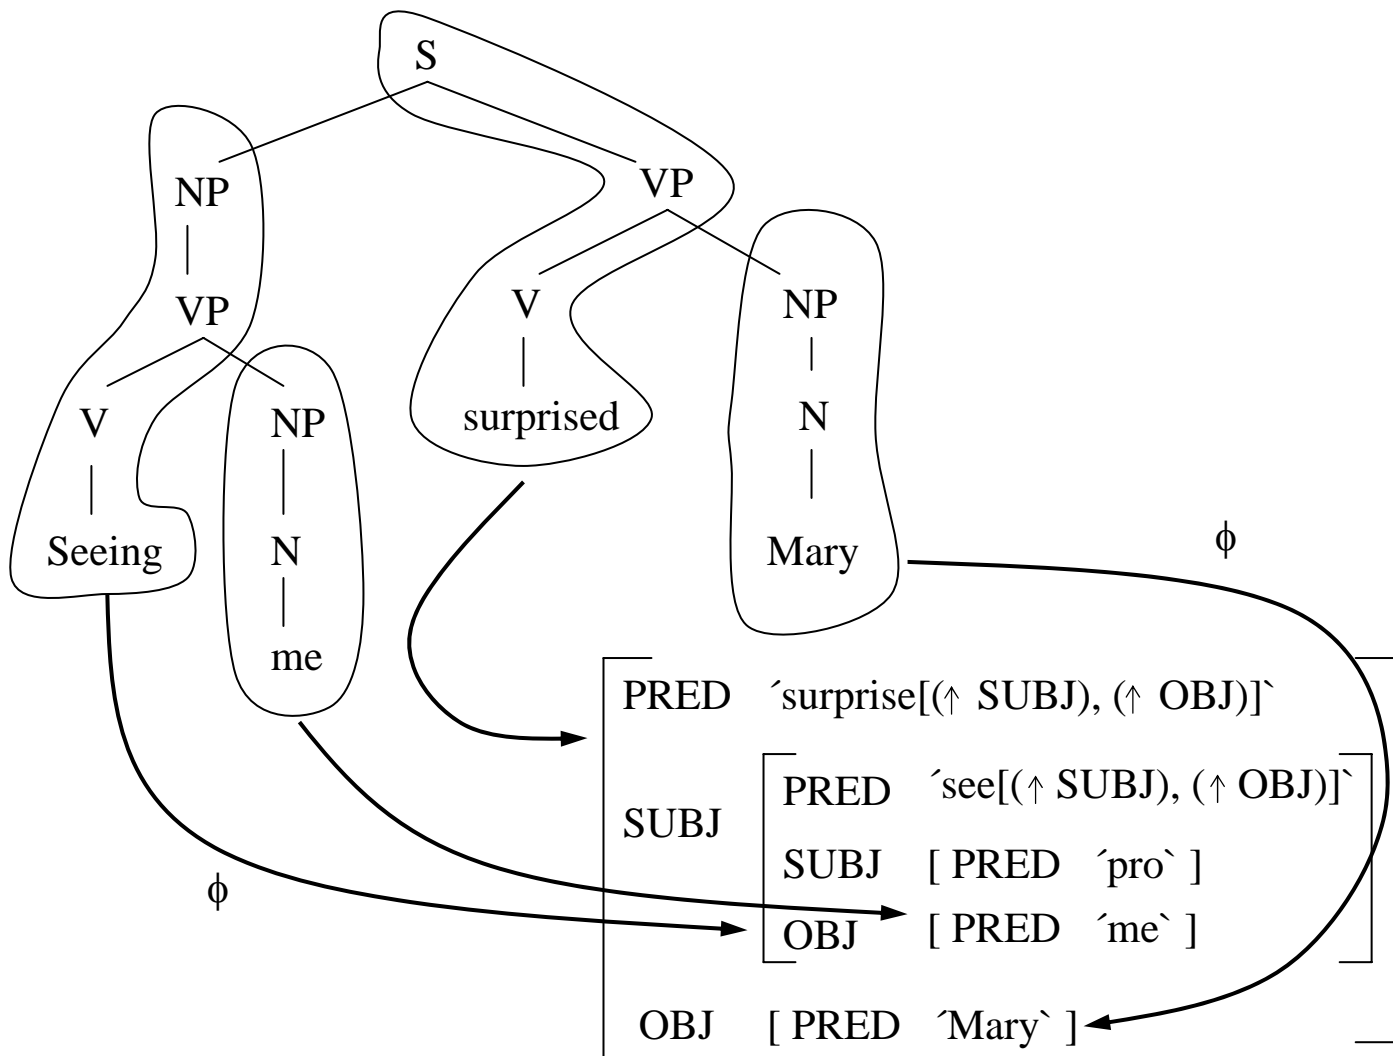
S

NP

VP

V

Seeing

NP

N

me

VP

V

surprised

NP

N

Mary

$\phi$

$\phi$

PRED ´surprise[(↑ SUBJ), (↑ OBJ)]`

SUBJ

PRED ´see[(↑ SUBJ), (↑ OBJ)]`

SUBJ [ PRED ´pro` ]

OBJ [ PRED ´me` ]

OBJ [ PRED ´Mary` ]